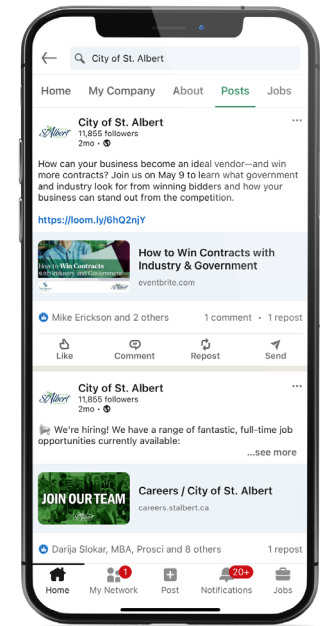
City of St. Albert

Home My Company About Posts Jobs

City of St. Albert
11,855 followers
2mo •

How can your business become an ideal vendor—and win more contracts? Join us on May 9 to learn what government and industry look for from winning bidders and how your business can stand out from the competition.

https://loom.ly/6hQ2njY

How to Win Contracts with Industry and Government

How to Win Contracts with Industry & Government
eventbrite.com

Mike Erickson and 2 others 1 comment • 1 repost

Like Comment Repost Send

City of St. Albert
11,855 followers
2mo •

We're hiring! We have a range of fantastic, full-time job opportunities currently available:
...see more

JOIN OUR TEAM

Careers / City of St. Albert
careers.stalbert.ca

Darija Slokar, MBA, Prosci and 8 others 1 repost

Home My Network 1 Post Notifications 20+ Jobs